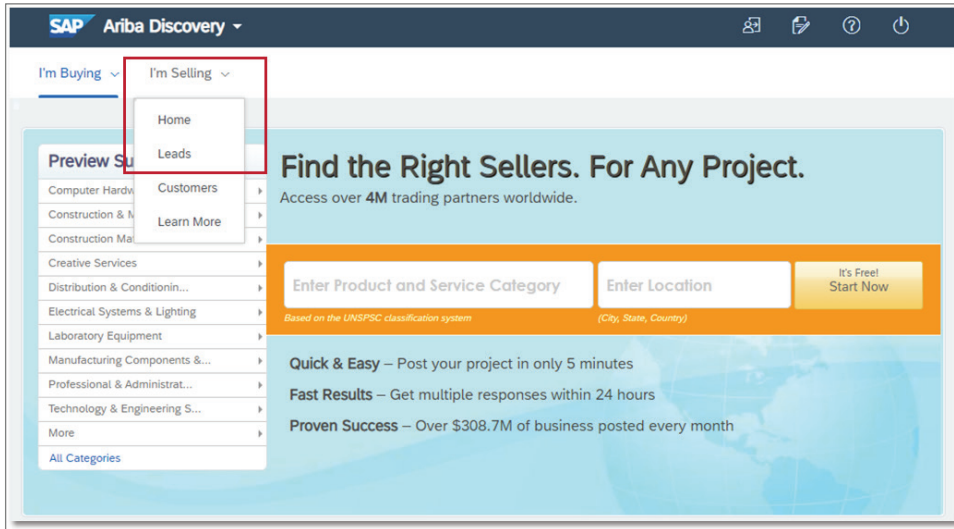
SAP Ariba Discovery

I'm Buying I'm Selling

Home
Leads
Customers
Learn More

Preview Su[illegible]
Computer Hardw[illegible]
Construction & M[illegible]
Construction Ma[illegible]
Creative Services
Distribution & Conditionin...
Electrical Systems & Lighting
Laboratory Equipment
Manufacturing Components &...
Professional & Administrat...
Technology & Engineering S...
More
All Categories

Find the Right Sellers. For Any Project.
Access over 4M trading partners worldwide.

Enter Product and Service Category
Based on the UNSPSC classification system
Enter Location
(City, State, Country)
It's Free!
Start Now

Quick & Easy – Post your project in only 5 minutes
Fast Results – Get multiple responses within 24 hours
Proven Success – Over $308.7M of business posted every month